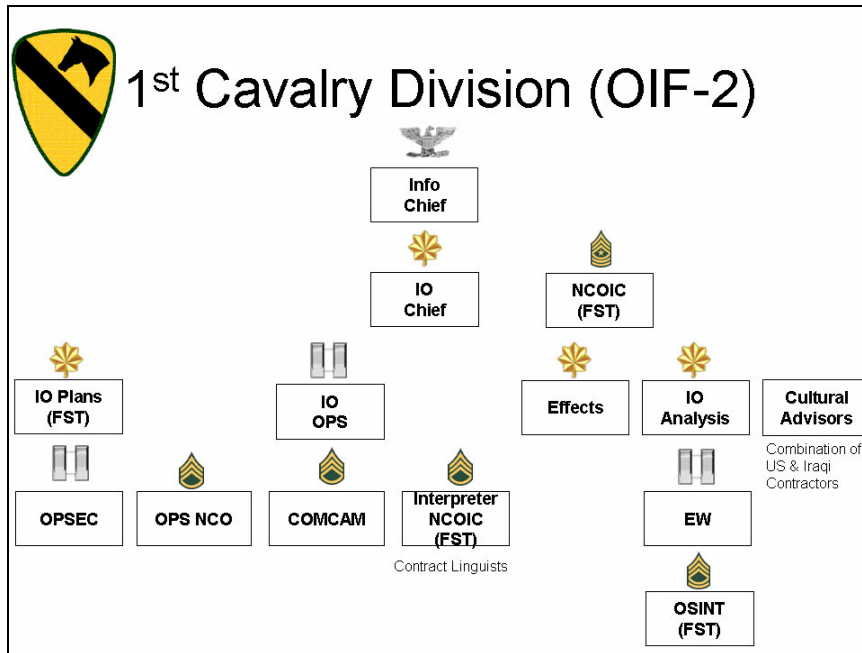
1$^{st}$ Cavalry Division (OIF-2)

Info Chief

IO Chief

NCOIC (FST)

IO Plans (FST)

IO OPS

Effects

IO Analysis

Cultural Advisors

Combination of US & Iraqi Contractors

OPSEC

OPS NCO

COMCAM

Interpreter NCOIC (FST)

Contract Linguists

EW

OSINT (FST)